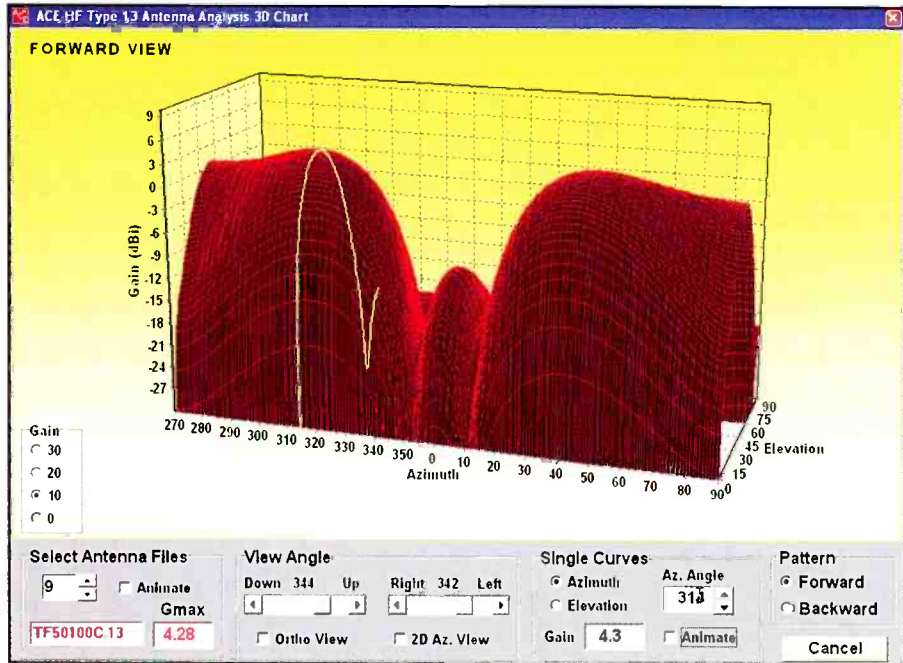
ACE HF Type 13 Antenna Analysis 3D Chart

FORWARD VIEW

9
6
3
0
-3
-6
-9
-12
-15
-18
-21
-24
-27

Gain (dBi)

270 280 290 300 310 320 330 340 350 0 10 20 30 40 50 60 70 80 90
Azimuth

90
75
60
45 Elevation
30
15
0

Gain
30
20
10
0

Select Antenna Files
9
Animate
Gmax
TF50100C.13
4.28

View Angle
Down 344 Up
Right 342 Left
Ortho View
2D Az. View

Single Curves
Azimuth
Elevation
Az. Angle
313
Gain 4.3
Animate

Pattern
Forward
Backward
Cancel